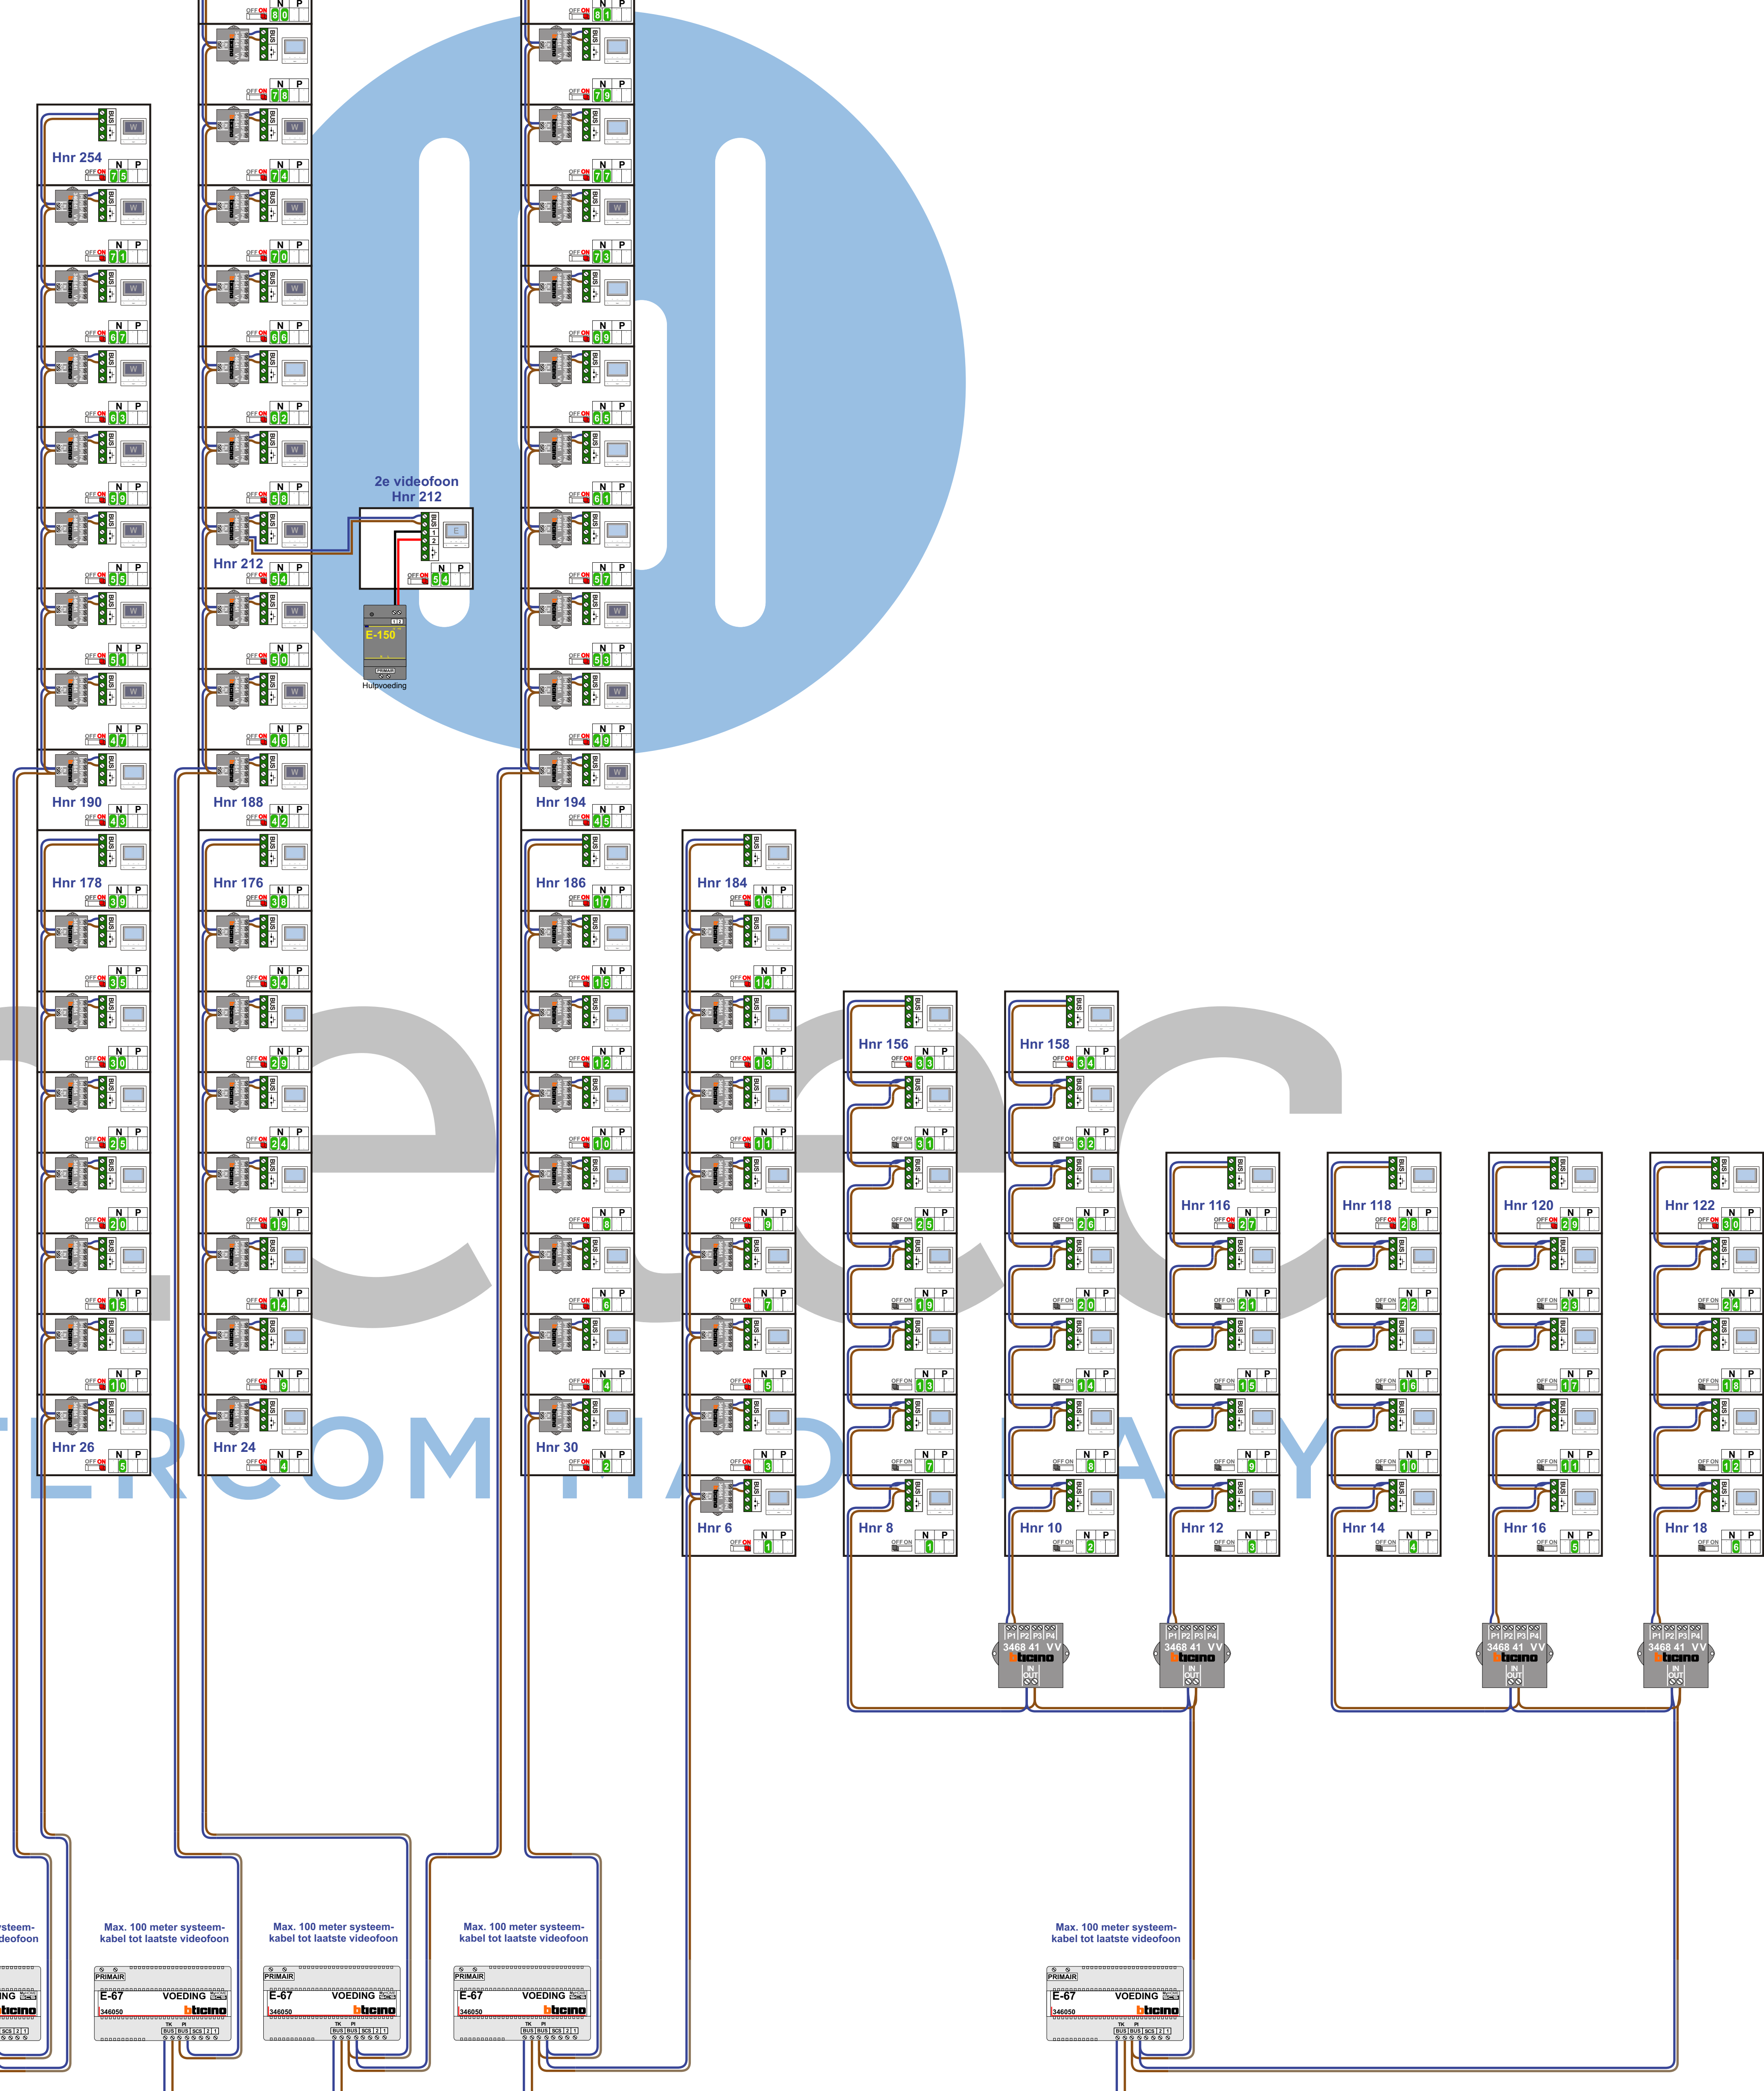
Hnr 254
N P
OFF ON 7 5
N P
OFF ON 7 1
N P
OFF ON 6 7
N P
OFF ON 6 3
N P
OFF ON 5 9
N P
OFF ON 5 5
N P
OFF ON 5 1
N P
OFF ON 4 7
Hnr 190
N P
OFF ON 4 3
Hnr 178
N P
OFF ON 3 9
N P
OFF ON 3 5
N P
OFF ON 3 0
N P
OFF ON 2 5
N P
OFF ON 2 0
N P
OFF ON 1 5
N P
OFF ON 1 0
Hnr 26
N P
OFF ON 5

N P
OFF ON 8 0
N P
OFF ON 7 8
N P
OFF ON 7 4
N P
OFF ON 7 0
N P
OFF ON 6 6
N P
OFF ON 6 2
N P
OFF ON 5 8
Hnr 212
N P
OFF ON 5 4
N P
OFF ON 5 0
N P
OFF ON 4 6
Hnr 188
N P
OFF ON 4 2
Hnr 176
N P
OFF ON 3 8
N P
OFF ON 3 4
N P
OFF ON 2 9
N P
OFF ON 2 4
N P
OFF ON 1 9
N P
OFF ON 1 4
N P
OFF ON 9
Hnr 24
N P
OFF ON 4

2e videofoon
Hnr 212
N P
OFF ON 5 4
E-150
PRIMAIR
Hulpvoeding

N P
OFF ON 8 1
N P
OFF ON 7 9
N P
OFF ON 7 7
N P
OFF ON 7 3
N P
OFF ON 6 9
N P
OFF ON 6 5
N P
OFF ON 6 1
N P
OFF ON 5 7
N P
OFF ON 5 3
N P
OFF ON 4 9
Hnr 194
N P
OFF ON 4 5
Hnr 186
N P
OFF ON 1 7
N P
OFF ON 1 5
N P
OFF ON 1 2
N P
OFF ON 1 0
N P
OFF ON 8
N P
OFF ON 6
N P
OFF ON 4
Hnr 30
N P
OFF ON 2

Hnr 184
N P
OFF ON 1 6
N P
OFF ON 1 4
N P
OFF ON 1 3
N P
OFF ON 1 0
N P
OFF ON 9
N P
OFF ON 7
N P
OFF ON 5
N P
OFF ON 3
Hnr 6
N P
OFF ON 1

Hnr 156
N P
OFF ON 3 3
N P
OFF ON 3 1
N P
OFF ON 2 5
N P
OFF ON 1 9
N P
OFF ON 1 3
N P
OFF ON 7
Hnr 8
N P
OFF ON 1

Hnr 158
N P
OFF ON 3 4
N P
OFF ON 3 2
N P
OFF ON 2 6
N P
OFF ON 2 0
N P
OFF ON 1 4
N P
OFF ON 8
Hnr 10
N P
OFF ON 2

Hnr 116
N P
OFF ON 2 7
N P
OFF ON 2 1
N P
OFF ON 1 5
N P
OFF ON 9
Hnr 12
N P
OFF ON 3

Hnr 118
N P
OFF ON 2 8
N P
OFF ON 2 2
N P
OFF ON 1 6
N P
OFF ON 1 0
Hnr 14
N P
OFF ON 4

Hnr 120
N P
OFF ON 2 9
N P
OFF ON 2 3
N P
OFF ON 1 7
N P
OFF ON 1 1
Hnr 16
N P
OFF ON 5

Hnr 122
N P
OFF ON 3 0
N P
OFF ON 2 4
N P
OFF ON 1 8
N P
OFF ON 1 2
Hnr 18
N P
OFF ON 6

P1 P2 P3 P4
3468 41 VV
bticino
IN OUT

P1 P2 P3 P4
3468 41 VV
bticino
IN OUT

P1 P2 P3 P4
3468 41 VV
bticino
IN OUT

P1 P2 P3 P4
3468 41 VV
bticino
IN OUT

systeem-
deofoon
ING
bticino

Max. 100 meter systeemkabel tot laatste videofoon
PRIMAIR
E-67 VOEDING
346050 bticino
TK PI
BUS BUS SCS 2 1

Max. 100 meter systeemkabel tot laatste videofoon
PRIMAIR
E-67 VOEDING
346050 bticino
TK PI
BUS BUS SCS 2 1

Max. 100 meter systeemkabel tot laatste videofoon
PRIMAIR
E-67 VOEDING
346050 bticino
TK PI
BUS BUS SCS 2 1

Max. 100 meter systeemkabel tot laatste videofoon
PRIMAIR
E-67 VOEDING
346050 bticino
TK PI
BUS BUS SCS 2 1

TERCOM HA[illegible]A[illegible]Y